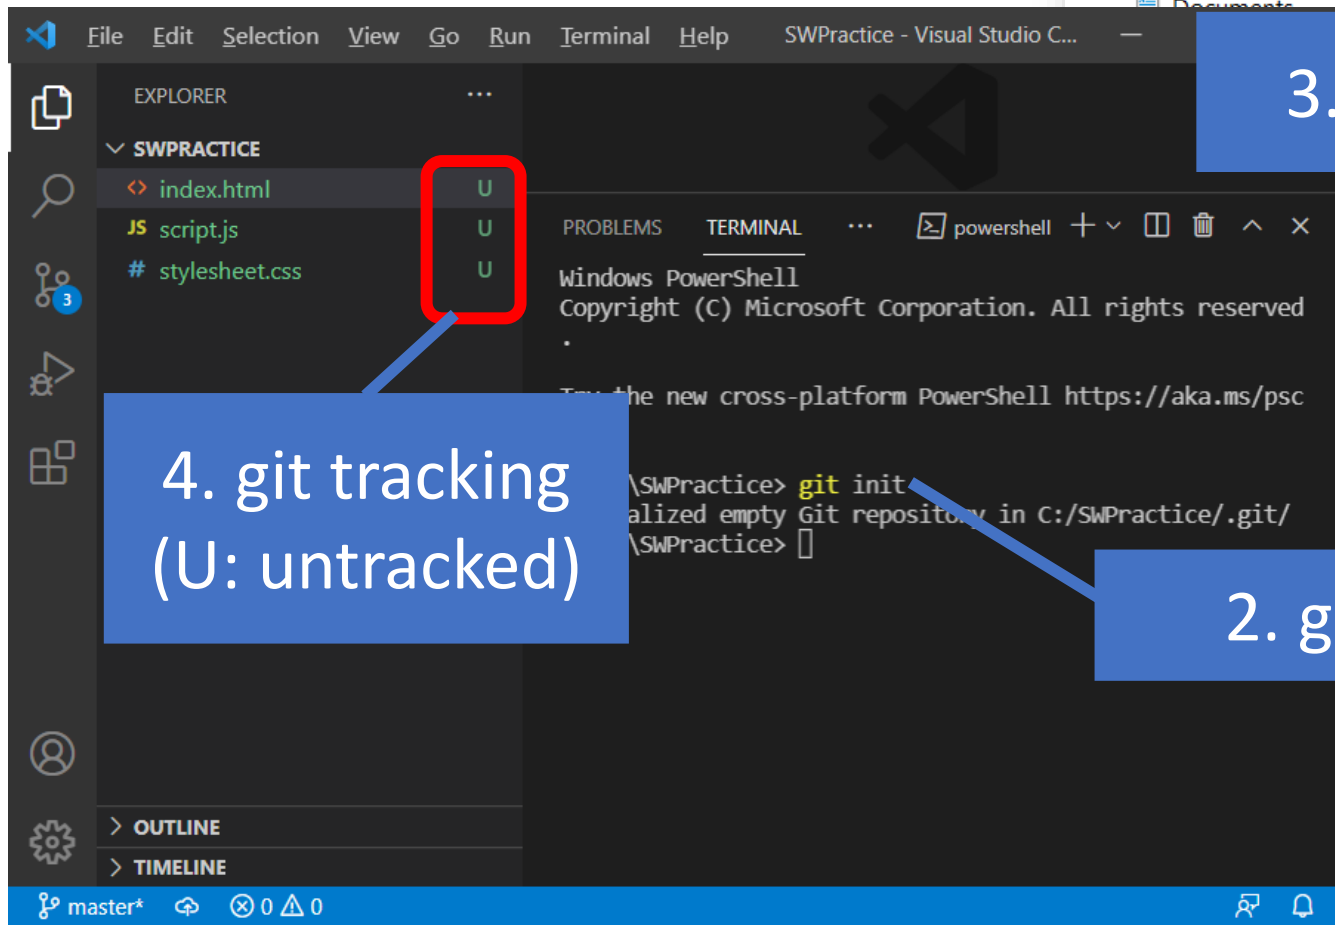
File Edit Selection View Go Run Terminal Help SWPractice - Visual Studio C...

EXPLORER ···

SWPRACTICE

index.html U

script.js U

stylesheet.css U

3

3.

PROBLEMS TERMINAL ··· powershell

Windows PowerShell
Copyright (C) Microsoft Corporation. All rights reserved
.

Try the new cross-platform PowerShell https://aka.ms/psc

\SWPractice> git init
alized empty Git repository in C:/SWPractice/.git/
\SWPractice>

4. git tracking (U: untracked)

2. g

OUTLINE

TIMELINE

master* ⊗ 0 ⚠ 0